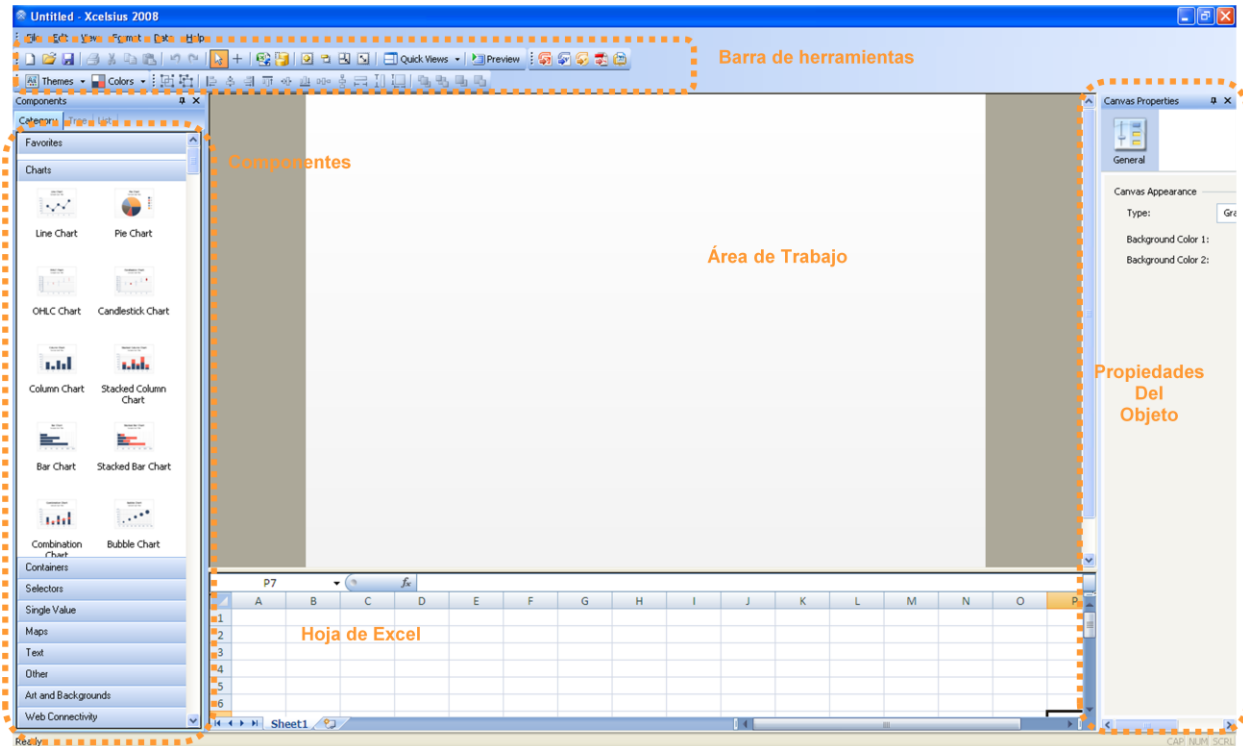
Untitled - Xcelsius 2008

File Edit View Format Data Help

Quick Views Preview

Themes Colors

Barra de herramientas

Components

Category Tree List

Favorites

Charts

Line Chart Pie Chart

OHLC Chart Candlestick Chart

Column Chart Stacked Column Chart

Bar Chart Stacked Bar Chart

Combination Chart Bubble Chart

Containers

Selectors

Single Value

Maps

Text

Other

Art and Backgrounds

Web Connectivity

Componentes

Área de Trabajo

Canvas Properties

General

Canvas Appearance

Type: Gra

Background Color 1:

Background Color 2:

Propiedades Del Objeto

P7 $f_x$

| | A | B | C | D | E | F | G | H | I | J | K | L | M | N | O | P |
|---|---|---|---|---|---|---|---|---|---|---|---|---|---|---|---|---|
| 1 | | | | | | | | | | | | | | | | |
| 2 | | | | | | | | | | | | | | | | |
| 3 | | | | | | | | | | | | | | | | |
| 4 | | | | | | | | | | | | | | | | |
| 5 | | | | | | | | | | | | | | | | |
| 6 | | | | | | | | | | | | | | | | |

Hoja de Excel

Sheet1

Ready

CAP NUM SCRL